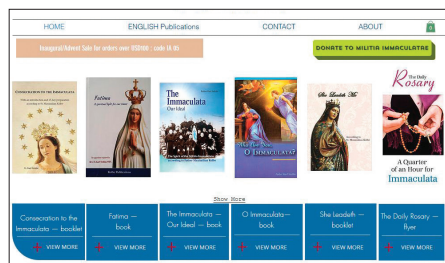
HOME ENGLISH Publications CONTACT ABOUT 0

Inaugural/Advent Sale for orders over USD100 : code IA 05

DONATE TO MILITIA IMMACULATAE

CONSECRATION TO THE IMMACULATA

Fatima

The Immaculata Our Ideal

Who Are You O IMMACULATA?

She Leadeth Me

The Daily Rosary

A Quarter of an Hour for Immaculata

Show More

Consecration to the Immaculata — booklet
VIEW MORE

Fatima — book
VIEW MORE

The Immaculata — Our Ideal — book
VIEW MORE

O Immaculata— book
VIEW MORE

She Leadeth — booklet
VIEW MORE

The Daily Rosary — flyer
VIEW MORE